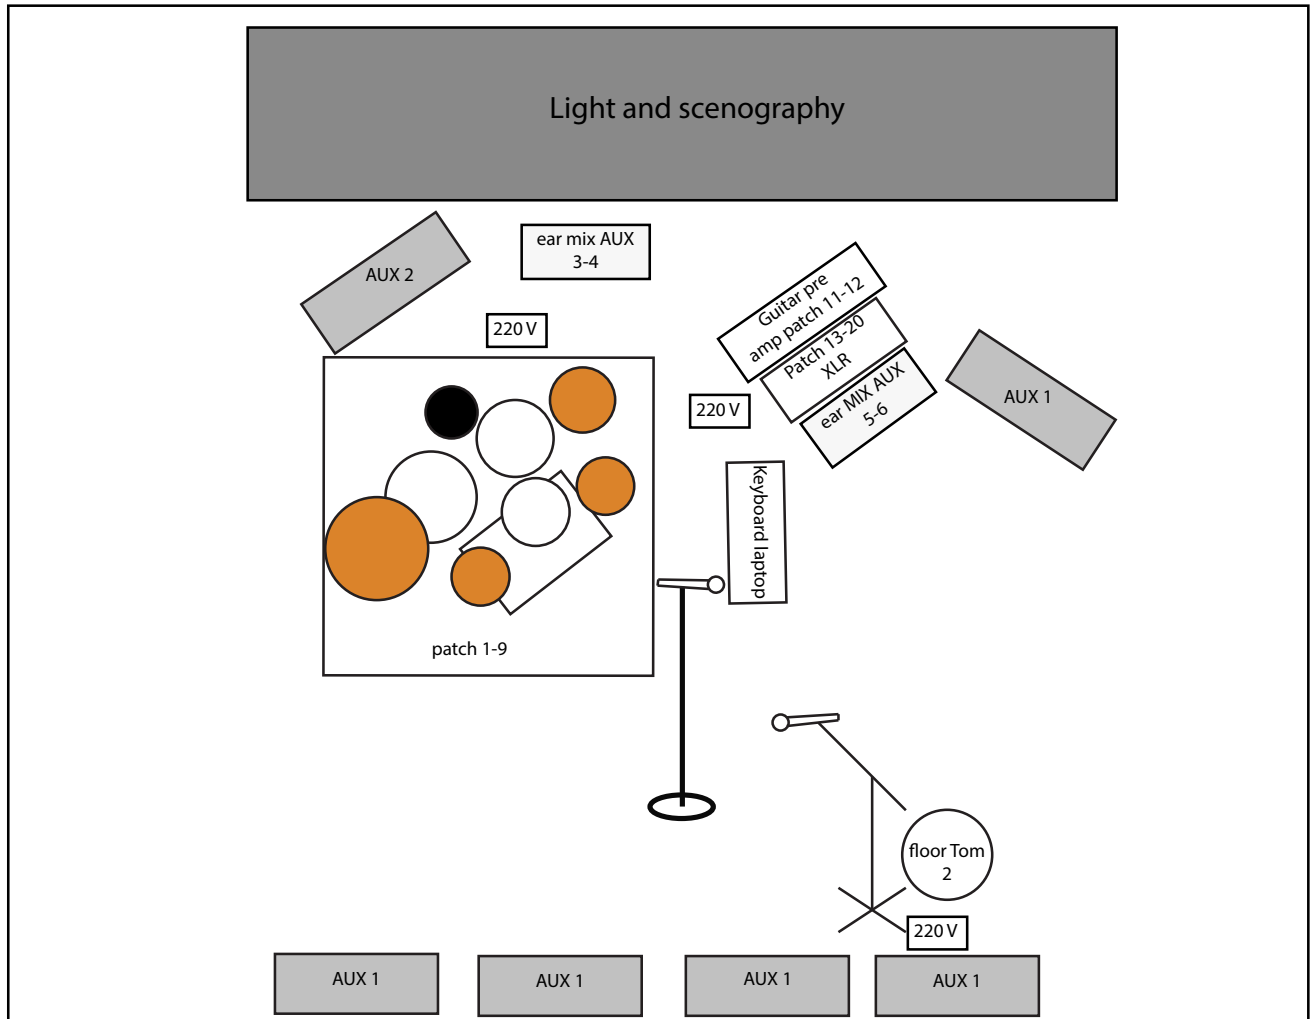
Light and scenography

AUX 2

ear mix AUX 3-4

220 V

Guitar pre amp patch 11-12

Patch 13-20 XLR

ear MIX AUX 5-6

AUX 1

220 V

Keyboard laptop

patch 1-9

floor Tom 2

220 V

AUX 1

AUX 1

AUX 1

AUX 1